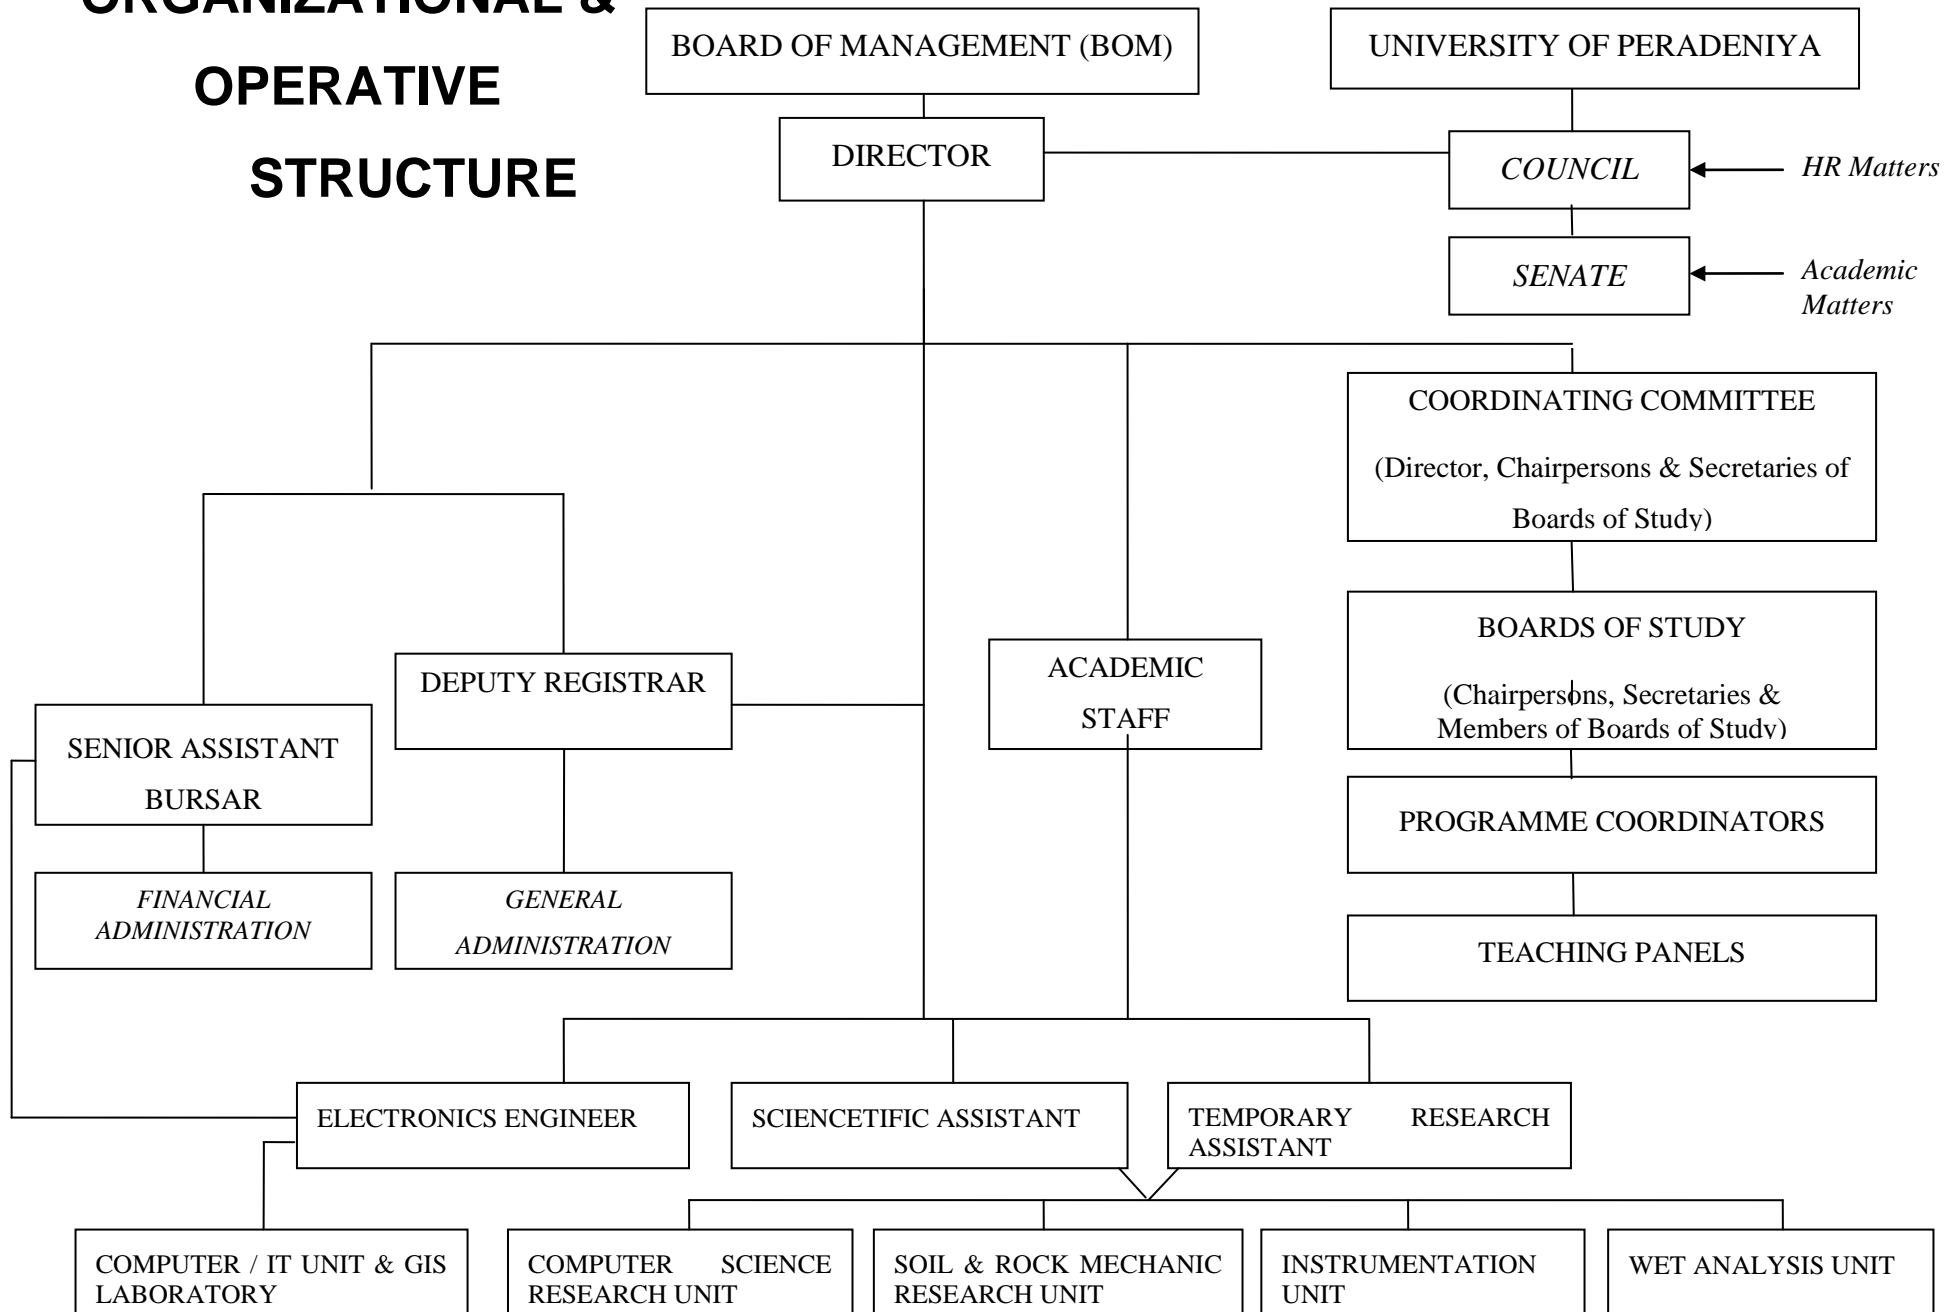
ORGANIZATIONAL & OPERATIVE STRUCTURE

BOARD OF MANAGEMENT (BOM)

UNIVERSITY OF PERADENIYA

DIRECTOR

COUNCIL

HR Matters

SENATE

Academic Matters

COORDINATING COMMITTEE

(Director, Chairpersons & Secretaries of Boards of Study)

BOARDS OF STUDY

(Chairpersons, Secretaries & Members of Boards of Study)

PROGRAMME COORDINATORS

TEACHING PANELS

DEPUTY REGISTRAR

ACADEMIC STAFF

SENIOR ASSISTANT BURSAR

FINANCIAL ADMINISTRATION

GENERAL ADMINISTRATION

ELECTRONICS ENGINEER

SCIENCETIFIC ASSISTANT

TEMPORARY RESEARCH ASSISTANT

COMPUTER / IT UNIT & GIS LABORATORY

COMPUTER SCIENCE RESEARCH UNIT

SOIL & ROCK MECHANIC RESEARCH UNIT

INSTRUMENTATION UNIT

WET ANALYSIS UNIT